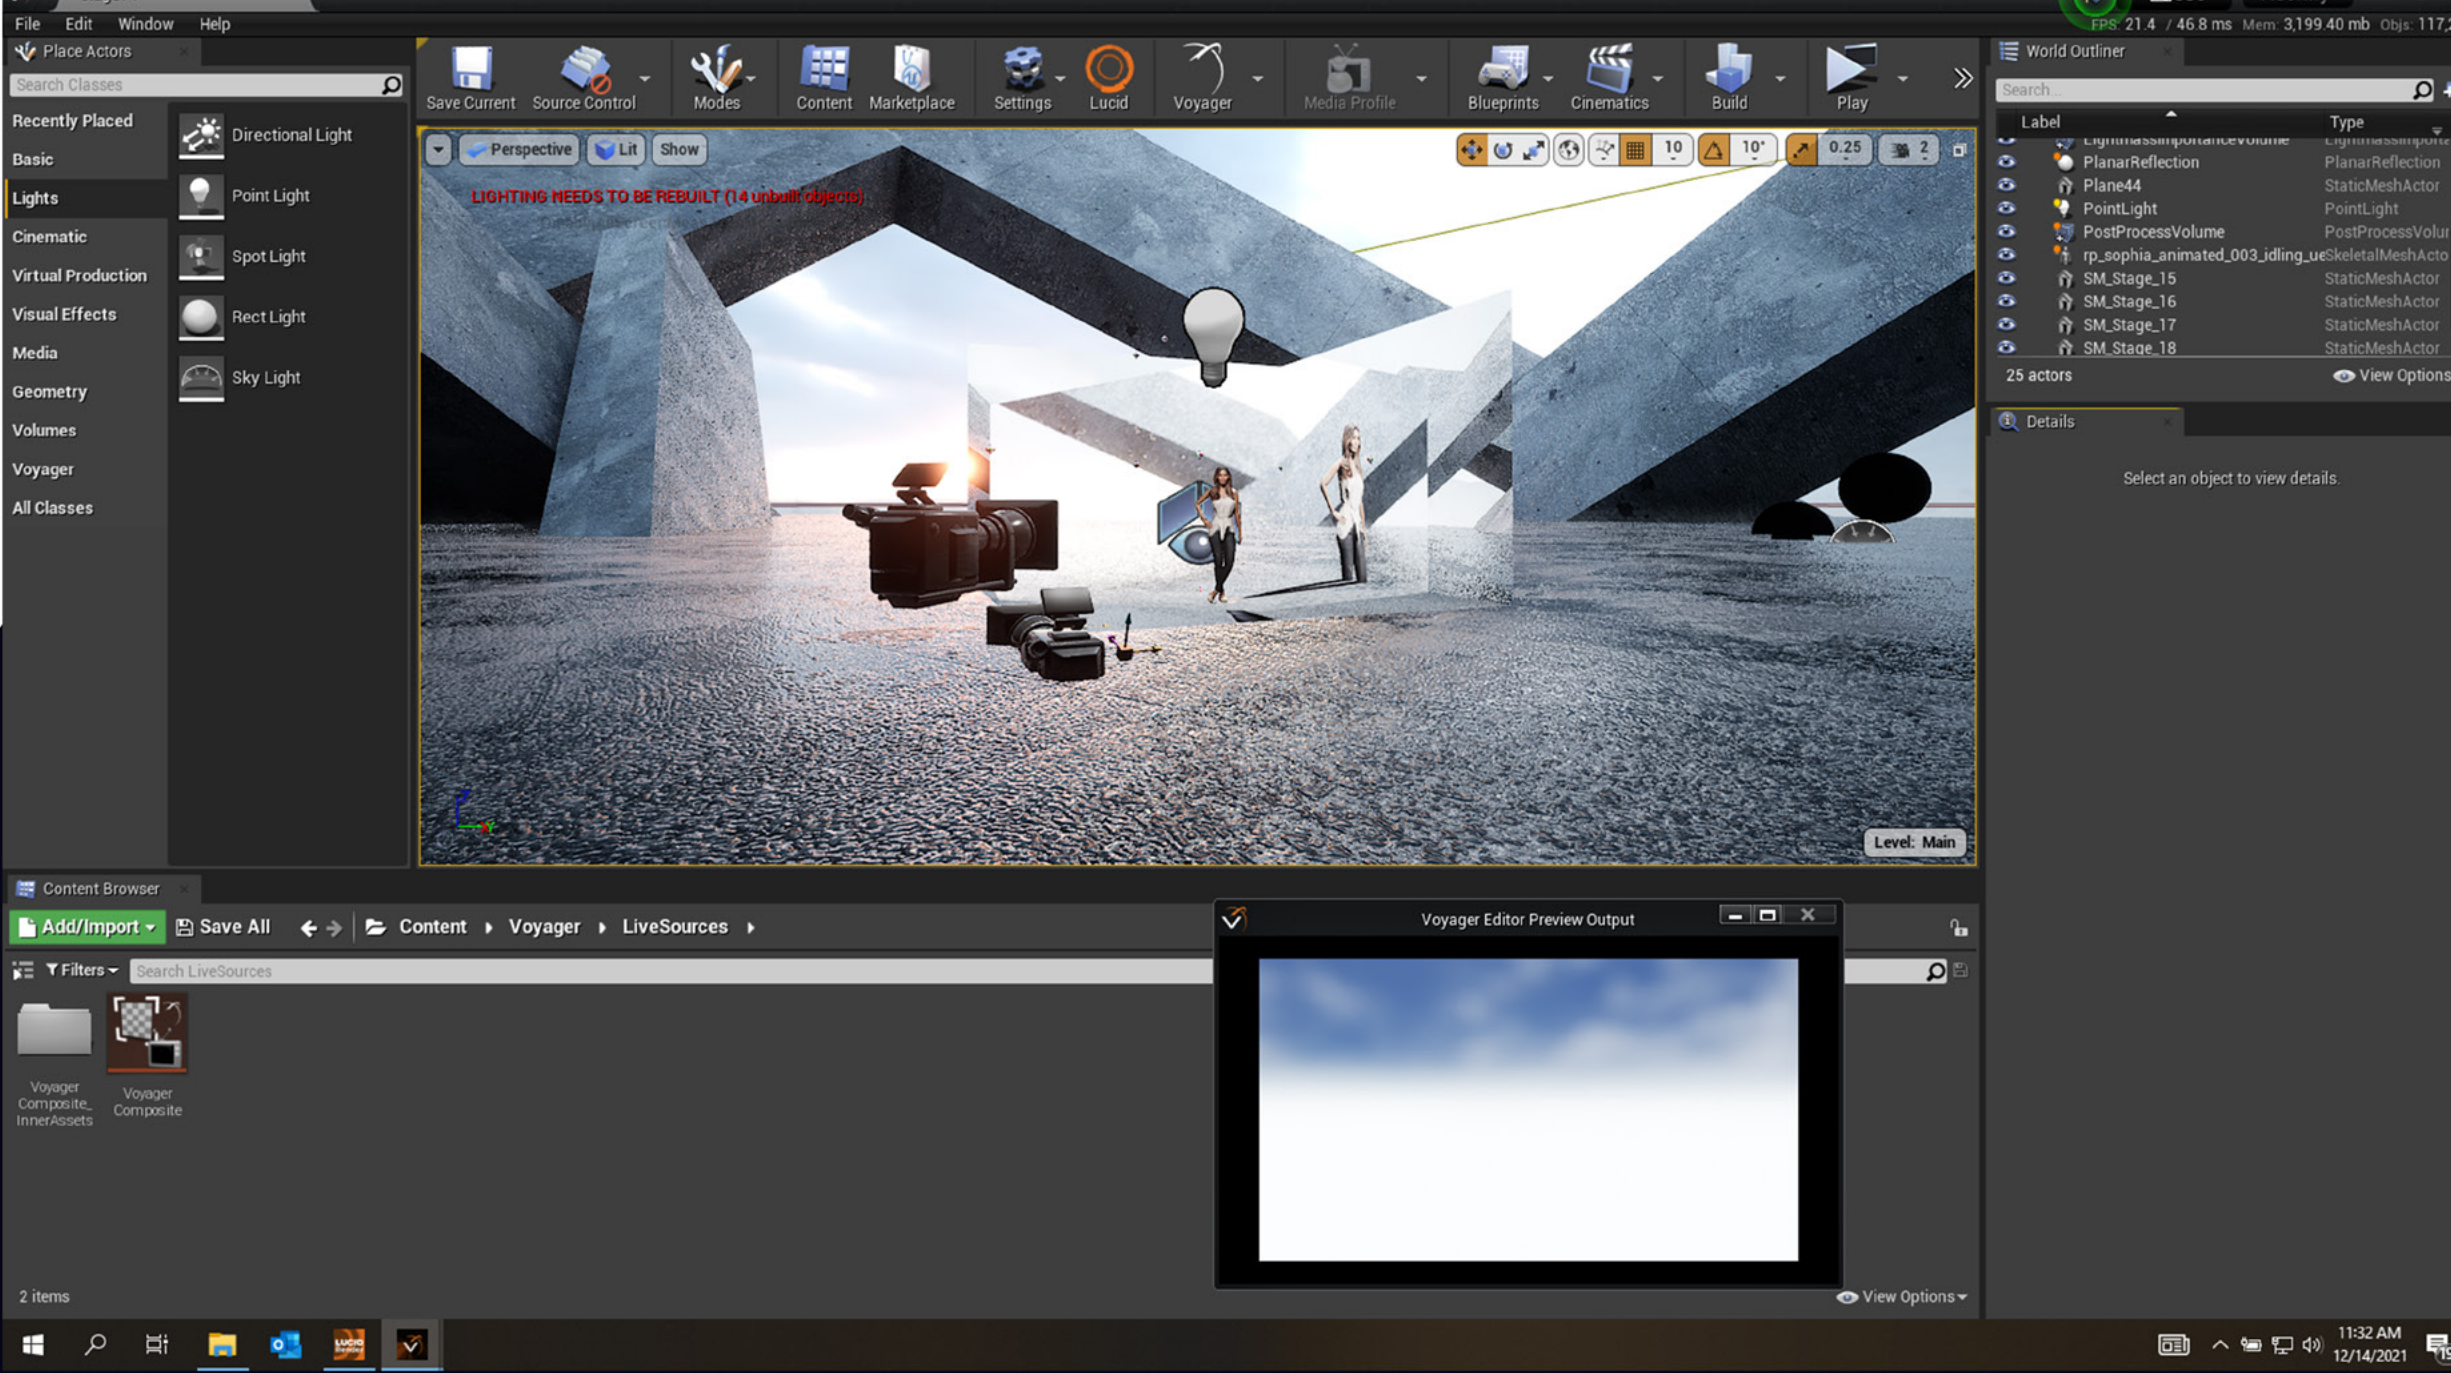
File Edit Window Help

FPS: 21.4 / 46.8 ms Mem: 3,199.40 mb Objs: 117,

Place Actors

Search Classes

Recently Placed
Basic
Lights
Cinematic
Virtual Production
Visual Effects
Media
Geometry
Volumes
Voyager
All Classes

Directional Light
Point Light
Spot Light
Rect Light
Sky Light

Save Current Source Control Modes Content Marketplace Settings Lucid Voyager Media Profile Blueprints Cinematics Build Play

Perspective Lit Show

10 10° 0.25 2

LIGHTING NEEDS TO BE REBUILT (14 unbuilt objects)

Level: Main

World Outliner

Search...

| Label | Type |
|---|---|
| LightmassImportanceVolume | LightmassImporta |
| PlanarReflection | PlanarReflection |
| Plane44 | StaticMeshActor |
| PointLight | PointLight |
| PostProcessVolume | PostProcessVolur |
| rp_sophia_animated_003_idling_ue | SkeletalMeshActo |
| SM_Stage_15 | StaticMeshActor |
| SM_Stage_16 | StaticMeshActor |
| SM_Stage_17 | StaticMeshActor |
| SM_Stage_18 | StaticMeshActor |

25 actors View Options

Details

Select an object to view details.

Content Browser

Add/Import Save All Content Voyager LiveSources

Filters Search LiveSources

Voyager Composite_ InnerAssets
Voyager Composite

2 items

Voyager Editor Preview Output

View Options

11:32 AM 12/14/2021